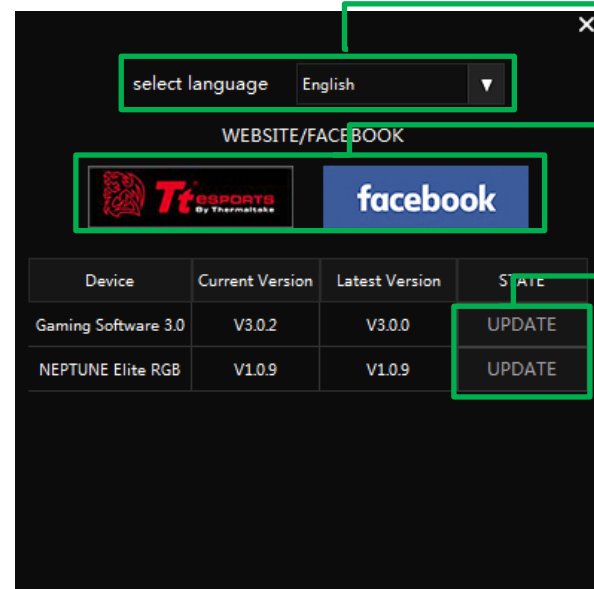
×

select language English ▼

WEBSITE/FACEBOOK

Tt eSPORTS By Thermaltake

facebook

| Device | Current Version | Latest Version | STATE |
|---|---|---|---|
| Gaming Software 3.0 | V3.0.2 | V3.0.0 | UPDATE |
| NEPTUNE Elite RGB | V1.0.9 | V1.0.9 | UPDATE |